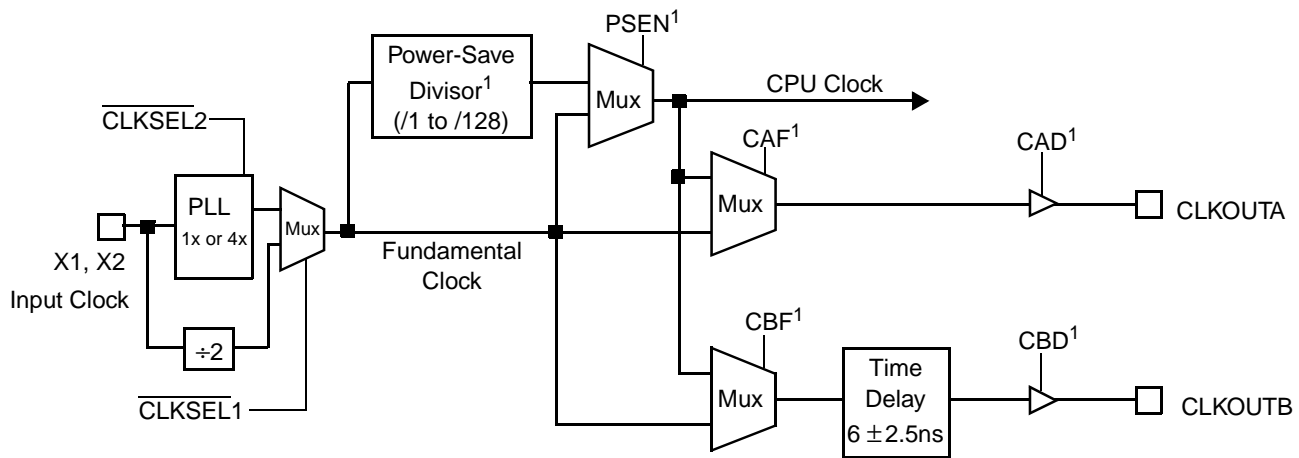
PSEN$^1$

Power-Save Divisor$^1$ (/1 to /128)

Mux

CPU Clock

$\overline{\text{CLKSEL}}$2

CAF$^1$

CAD$^1$

PLL 1x or 4x

Mux

Mux

CLKOUTA

X1, X2 Input Clock

Fundamental Clock

÷2

CBF$^1$

CBD$^1$

Mux

Time Delay $6 \pm 2.5$ns

CLKOUTB

$\overline{\text{CLKSEL}}$1